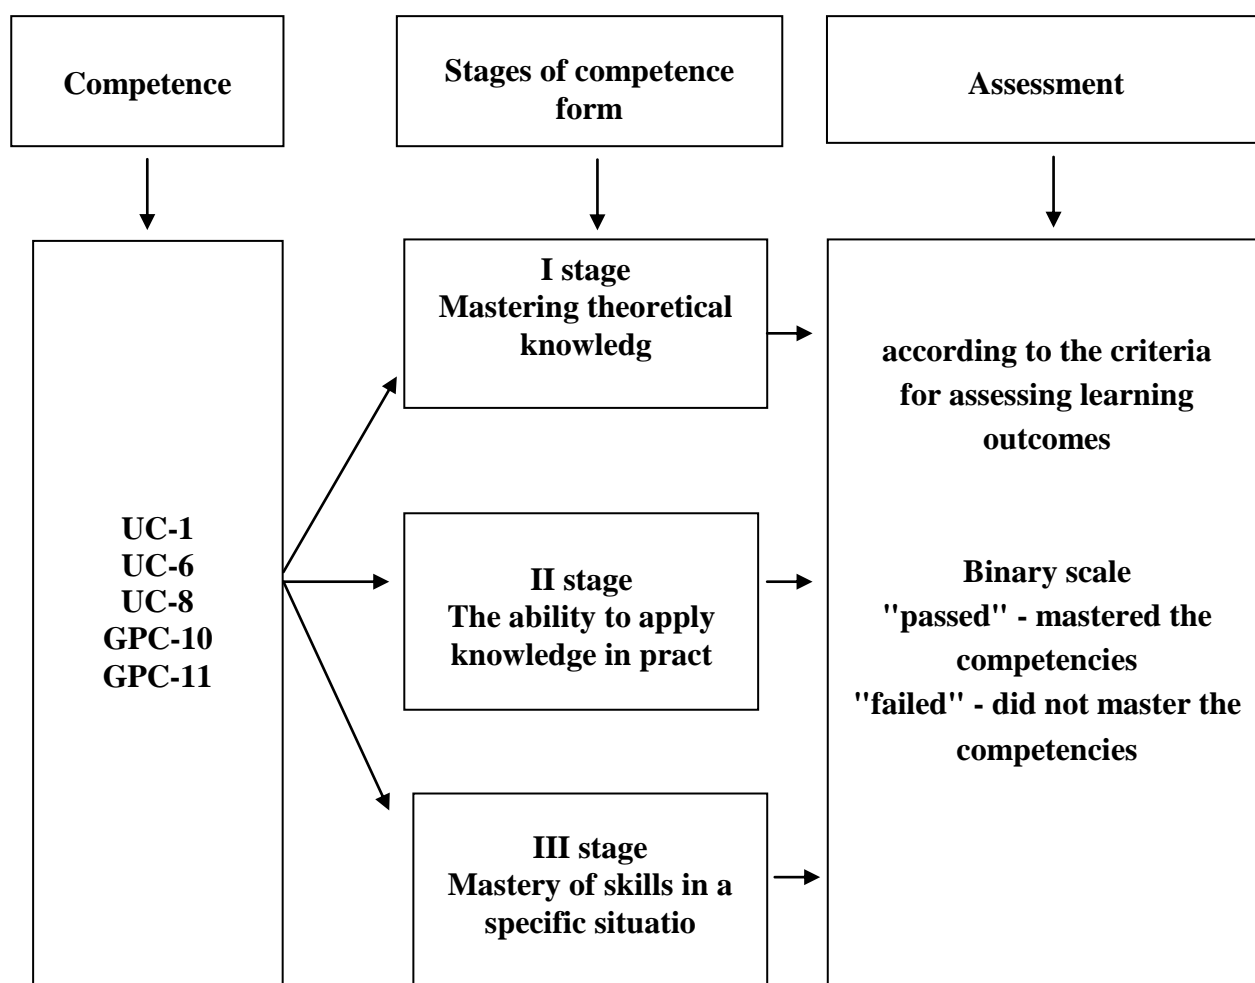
Competence

Stages of competence form

Assessment

UC-1
UC-6
UC-8
GPC-10
GPC-11

I stage
Mastering theoretical knowledg

II stage
The ability to apply knowledge in pract

III stage
Mastery of skills in a specific situatio

according to the criteria for assessing learning outcomes

Binary scale
"passed" - mastered the competencies
"failed" - did not master the competencies